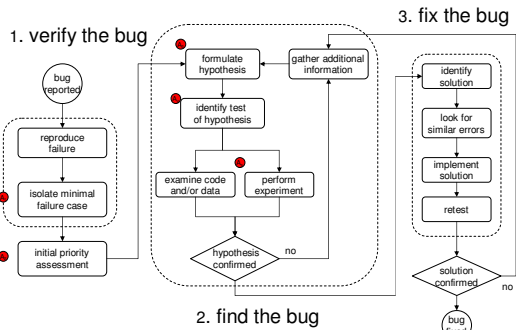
1. verify the bug

bug reported

reproduce failure

isolate minimal failure case

initial priority assessment

formulate hypothesis

gather additional information

identify test of hypothesis

examine code and/or data

perform experiment

hypothesis confirmed

no

2. find the bug

3. fix the bug

identify solution

look for similar errors

implement solution

retest

solution confirmed

no

bug fixed